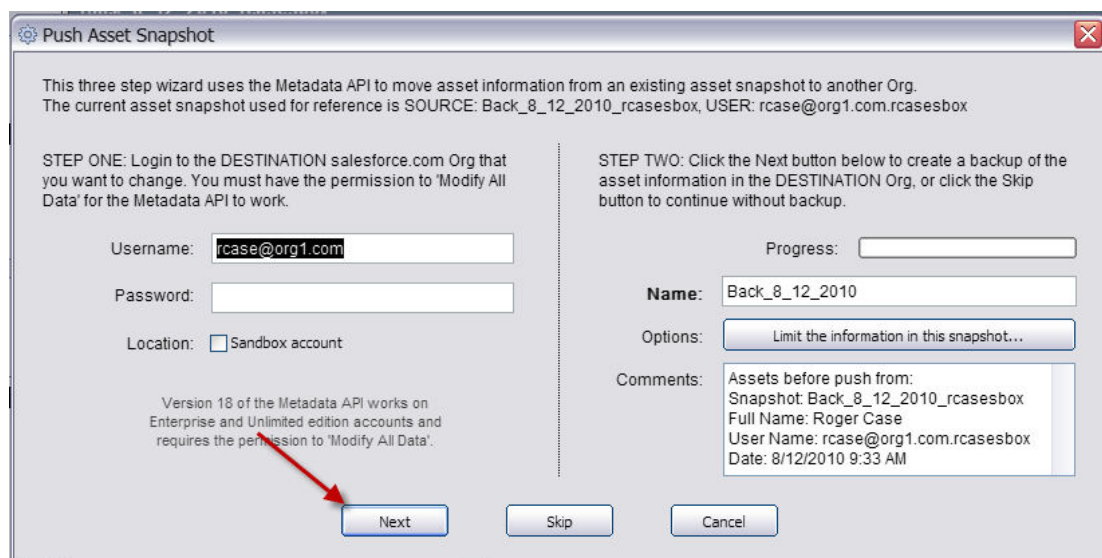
Push Asset Snapshot

This three step wizard uses the Metadata API to move asset information from an existing asset snapshot to another Org.
The current asset snapshot used for reference is SOURCE: Back_8_12_2010_rcasesbox, USER: rcase@org1.com.rcasesbox

STEP ONE: Login to the DESTINATION salesforce.com Org that you want to change. You must have the permission to 'Modify All Data' for the Metadata API to work.

Username: rcase@org1.com

Password:

Location: Sandbox account

Version 18 of the Metadata API works on Enterprise and Unlimited edition accounts and requires the permission to 'Modify All Data'.

STEP TWO: Click the Next button below to create a backup of the asset information in the DESTINATION Org, or click the Skip button to continue without backup.

Progress:

Name: Back_8_12_2010

Options: Limit the information in this snapshot...

Comments: Assets before push from:
Snapshot: Back_8_12_2010_rcasesbox
Full Name: Roger Case
User Name: rcase@org1.com.rcasesbox
Date: 8/12/2010 9:33 AM

Next

Skip

Cancel